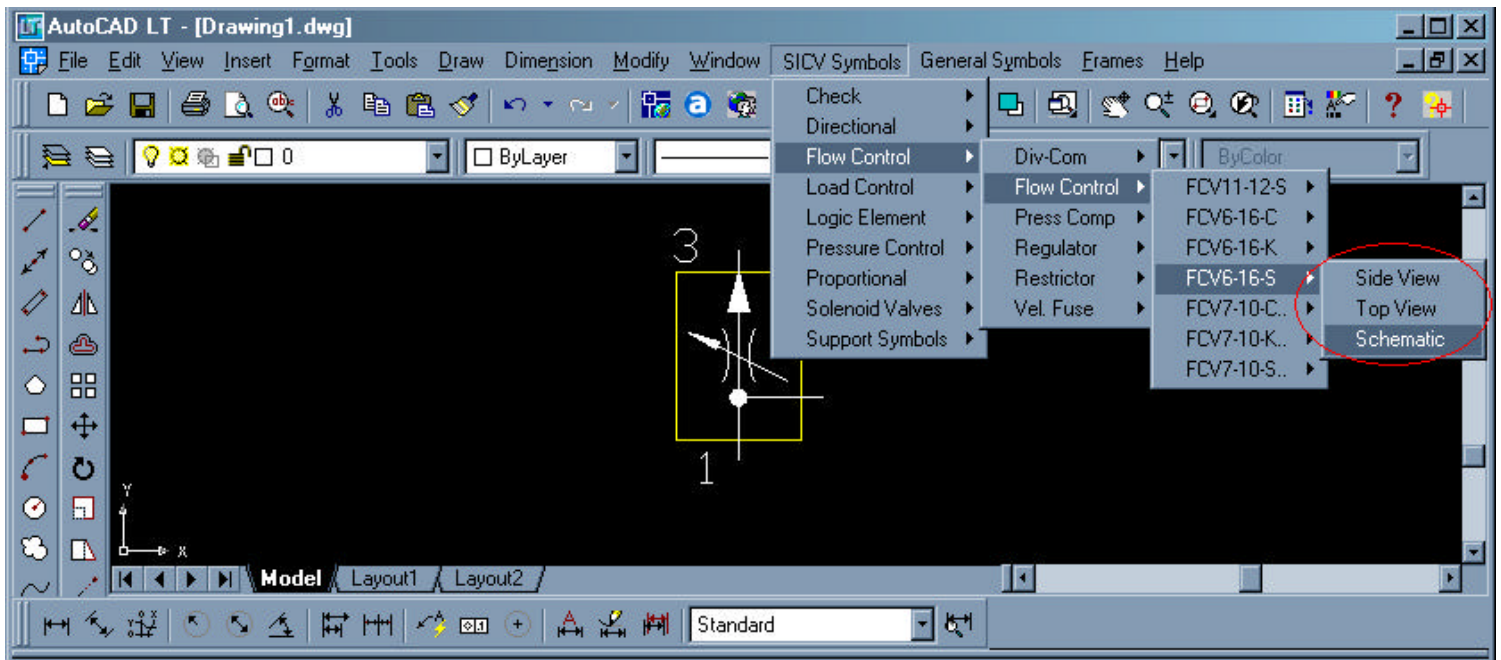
AutoCAD LT - [Drawing1.dwg]

File Edit View Insert Format Tools Draw Dimension Modify Window SICV Symbols General Symbols Frames Help

0

ByLayer

ByColor

Check
Directional
Flow Control
Load Control
Logic Element
Pressure Control
Proportional
Solenoid Valves
Support Symbols

Div-Com
Flow Control
Press Comp
Regulator
Restrictor
Vel. Fuse

FCV11-12-S
FCV6-16-C
FCV6-16-K
FCV6-16-S
FCV7-10-C..
FCV7-10-K..
FCV7-10-S..

Side View
Top View
Schematic

3

1

Y

X

Model Layout1 Layout2

Standard